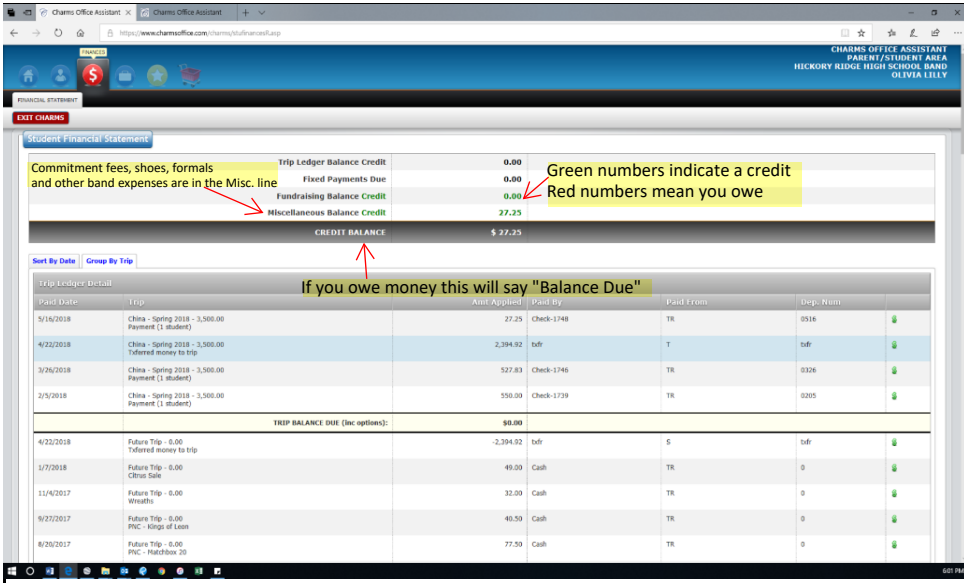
Charms Office Assistant | Charms Office Assistant

https://www.charmsoffice.com/charms/stufinances/f.asp

FINANCES

CHARMS OFFICE ASSISTANT
PARENT/STUDENT AREA
HICKORY RIDGE HIGH SCHOOL BAND
OLIVIA LILLY

FINANCIAL STATEMENT

EXIT CHARMS

Student Financial Statement

Commitment fees, shoes, formals and other band expenses are in the Misc. line

| | |
|---|---|
| Trip Ledger Balance Credit | 0.00 |
| Fixed Payments Due | 0.00 |
| Fundraising Balance Credit | 0.00 |
| Miscellaneous Balance Credit | 27.25 |
| CREDIT BALANCE | $ 27.25 |

Green numbers indicate a credit
Red numbers mean you owe

Sort By Date | Group By Trip

If you owe money this will say "Balance Due"

Trip Ledger Detail

| Paid Date | Trip | Amt Applied | Paid By | Paid From | Dep. Num |
|---|---|---|---|---|---|
| 5/16/2018 | China - Spring 2018 - 3,500.00 Payment (1 student) | 27.25 | Check-1748 | TR | 0516 |
| 4/22/2018 | China - Spring 2018 - 3,500.00 Txferred money to trip | 2,394.92 | txfr | T | txfr |
| 3/26/2018 | China - Spring 2018 - 3,500.00 Payment (1 student) | 527.83 | Check-1746 | TR | 0326 |
| 2/5/2018 | China - Spring 2018 - 3,500.00 Payment (1 student) | 550.00 | Check-1739 | TR | 0205 |
| | TRIP BALANCE DUE (inc options): | $0.00 | | | |
| 4/22/2018 | Future Trip - 0.00 Txferred money to trip | -2,394.92 | txfr | S | txfr |
| 1/7/2018 | Future Trip - 0.00 Citrus Sale | 49.00 | Cash | TR | 0 |
| 11/4/2017 | Future Trip - 0.00 Wreaths | 32.00 | Cash | TR | 0 |
| 9/27/2017 | Future Trip - 0.00 PNC - Kings of Leon | 40.50 | Cash | TR | 0 |
| 8/20/2017 | Future Trip - 0.00 PNC - Matchbox 20 | 77.50 | Cash | TR | 0 |

6:01 PM